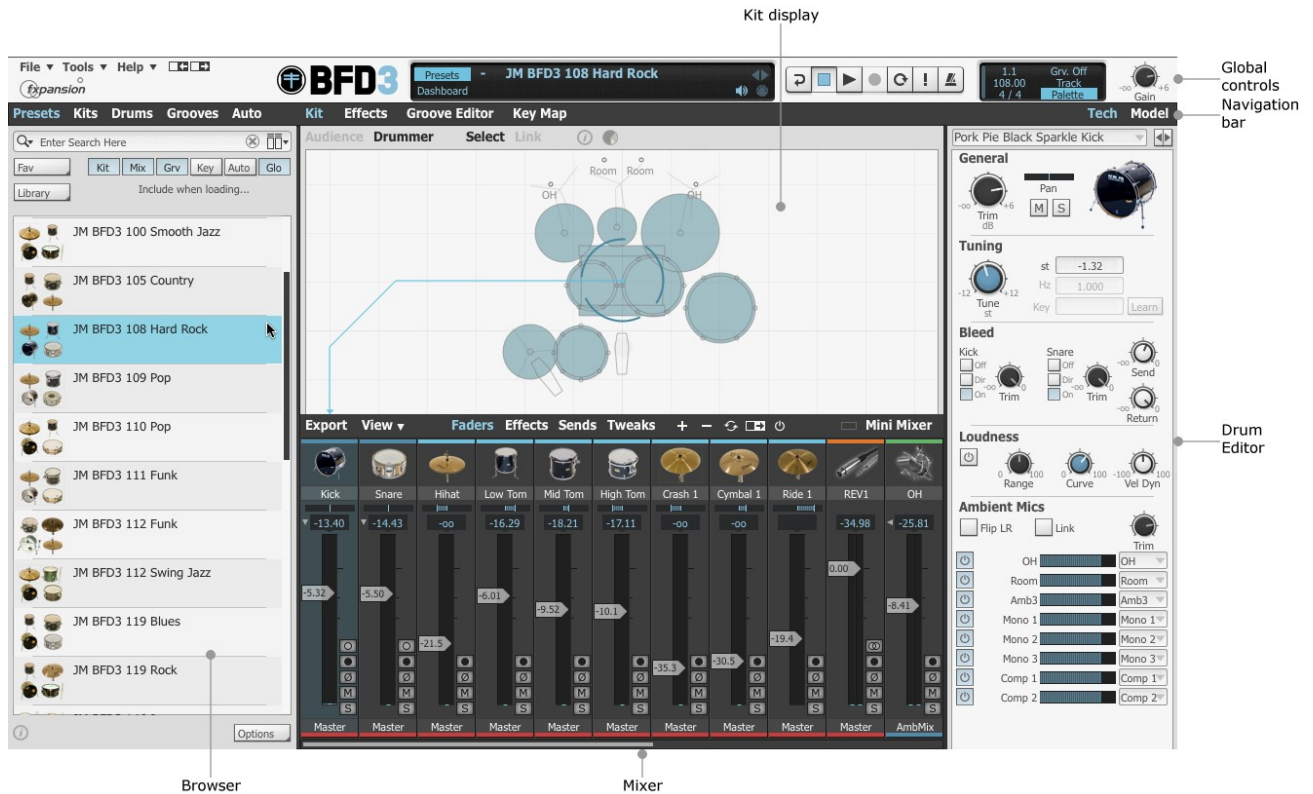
Kit display

File ▾ Tools ▾ Help ▾

fxpansion

BFD3

Presets
Dashboard
JM BFD3 108 Hard Rock

1.1
108.00
4 / 4
Grv. Off
Track
Palette

Gain

Global controls

Presets Kits Drums Grooves Auto
Kit Effects Groove Editor Key Map
Tech Model

Navigation bar

Enter Search Here

Fav
Kit Mix Grv Key Auto Glo
Library
Include when loading...

JM BFD3 100 Smooth Jazz
JM BFD3 105 Country
JM BFD3 108 Hard Rock
JM BFD3 109 Pop
JM BFD3 110 Pop
JM BFD3 111 Funk
JM BFD3 112 Funk
JM BFD3 112 Swing Jazz
JM BFD3 119 Blues
JM BFD3 119 Rock

Options

Audience Drummer Select Link

OH Room Room OH

Export View ▾ Faders Effects Sends Tweaks + – Mini Mixer

Kick Snare Hihat Low Tom Mid Tom High Tom Crash 1 Cymbal 1 Ride 1 REV1 OH

-13.40 -14.43 -oo -16.29 -18.21 -17.11 -oo -oo -34.98 -25.81

-5.32 -5.50 -21.5 -6.01 -9.52 -10.1 -35.3 -30.5 -19.4 0.00 -8.41

Master Master Master Master Master Master Master Master Master Master AmbMix

Pork Pie Black Sparkle Kick

General
Pan
Trim
dB
M S

Tuning
st -1.32
Hz 1.000
Key
Learn
Tune
st

Bleed
Kick
Off
Dir
On
Trim
Snare
Off
Dir
On
Trim
Send
Return

Loudness
Range Curve Vel Dyn

Ambient Mics
Flip LR Link
Trim
OH OH
Room Room
Amb3 Amb3
Mono 1 Mono 1
Mono 2 Mono 2
Mono 3 Mono 3
Comp 1 Comp 1
Comp 2 Comp 2

Drum Editor

Browser

Mixer